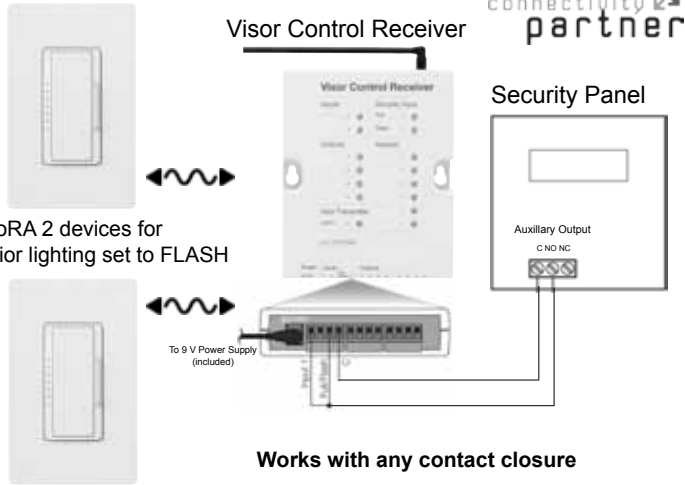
connectivity
partner

Visor Control Receiver

Visor Control Receiver

Security Panel

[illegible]oRA 2 devices for
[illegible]ior lighting set to FLASH

Auxillary Output
C NO NC

To 9 V Power Supply
(included)

Input 1

Works with any contact closure